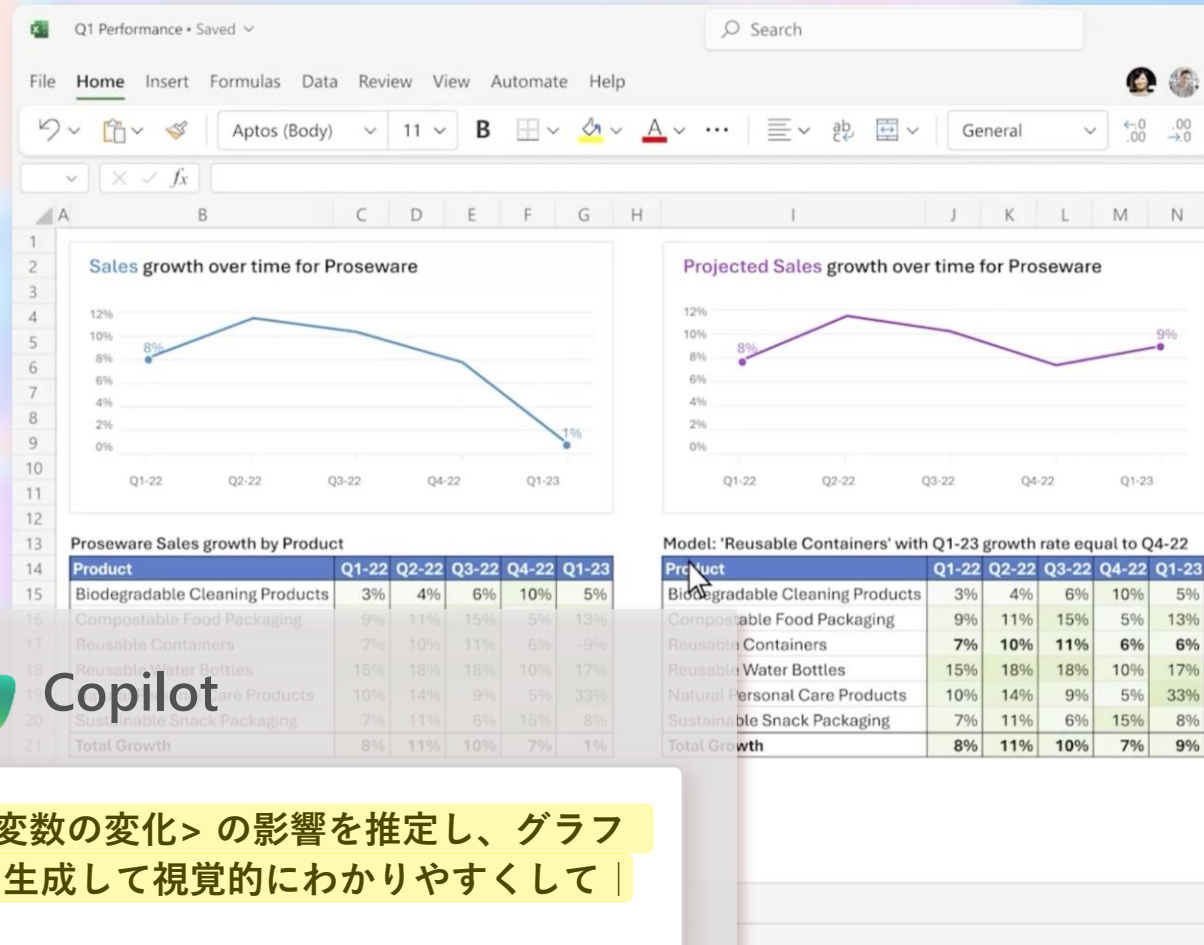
Q1 Performance • Saved

Search

File Home Insert Formulas Data Review View Automate Help

Aptos (Body) 11 B General

A B C D E F G H I J K L M N

Sales growth over time for Proseware

12% 10% 8% 6% 4% 2% 0%

8%

1%

Q1-22 Q2-22 Q3-22 Q4-22 Q1-23

Projected Sales growth over time for Proseware

12% 10% 8% 6% 4% 2% 0%

8%

9%

Q1-22 Q2-22 Q3-22 Q4-22 Q1-23

Proseware Sales growth by Product

| Product | Q1-22 | Q2-22 | Q3-22 | Q4-22 | Q1-23 |
|---|---|---|---|---|---|
| Biodegradable Cleaning Products | 3% | 4% | 6% | 10% | 5% |
| Compostable Food Packaging | 9% | 11% | 15% | 5% | 13% |
| Reusable Containers | 7% | 10% | 11% | 6% | -9% |
| Reusable Water Bottles | 15% | 18% | 18% | 10% | 17% |
| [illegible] Products | 10% | 14% | 9% | 5% | 33% |
| Sustainable Snack Packaging | 7% | 11% | 6% | 15% | 8% |
| Total Growth | 8% | 11% | 10% | 7% | 1% |

Model: 'Reusable Containers' with Q1-23 growth rate equal to Q4-22

| Product | Q1-22 | Q2-22 | Q3-22 | Q4-22 | Q1-23 |
|---|---|---|---|---|---|
| Biodegradable Cleaning Products | 3% | 4% | 6% | 10% | 5% |
| Compostable Food Packaging | 9% | 11% | 15% | 5% | 13% |
| Reusable Containers | 7% | 10% | 11% | 6% | 6% |
| Reusable Water Bottles | 15% | 18% | 18% | 10% | 17% |
| Natural Personal Care Products | 10% | 14% | 9% | 5% | 33% |
| Sustainable Snack Packaging | 7% | 11% | 6% | 15% | 8% |
| Total Growth | 8% | 11% | 10% | 7% | 9% |

Copilot

変数の変化> の影響を推定し、グラフ
生成して視覚的にわかりやすくして